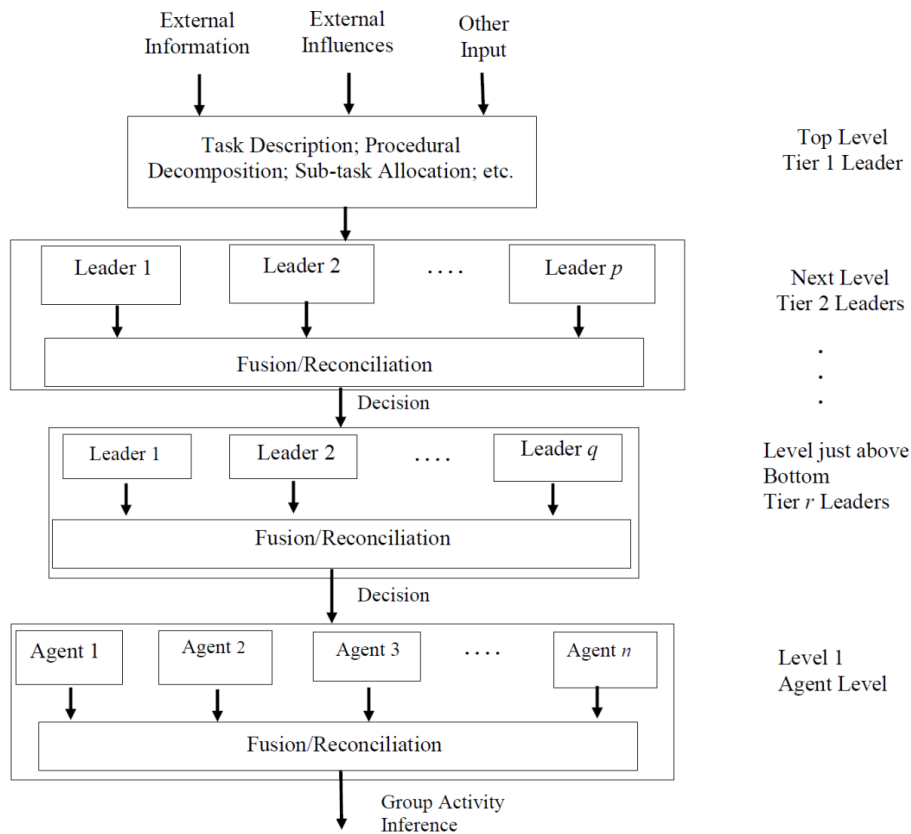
External Information

External Influences

Other Input

Task Description; Procedural Decomposition; Sub-task Allocation; etc.

Top Level
Tier 1 Leader

Leader 1

Leader 2

....

Leader $p$

Next Level
Tier 2 Leaders

Fusion/Reconciliation

.
.
.

Decision

Leader 1

Leader 2

....

Leader $q$

Level just above Bottom
Tier $r$ Leaders

Fusion/Reconciliation

Decision

Agent 1

Agent 2

Agent 3

....

Agent $n$

Level 1
Agent Level

Fusion/Reconciliation

Group Activity Inference